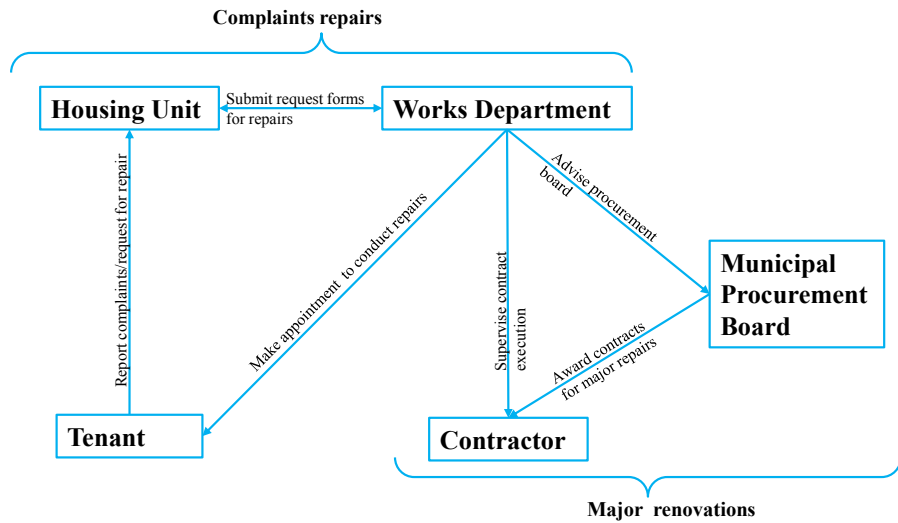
Complaints repairs

Housing Unit

Submit request forms for repairs

Works Department

Report complaints/request for repair

Make appointment to conduct repairs

Supervise contract execution

Advise procurement board

Municipal Procurement Board

Award contracts for major repairs

Tenant

Contractor

Major renovations